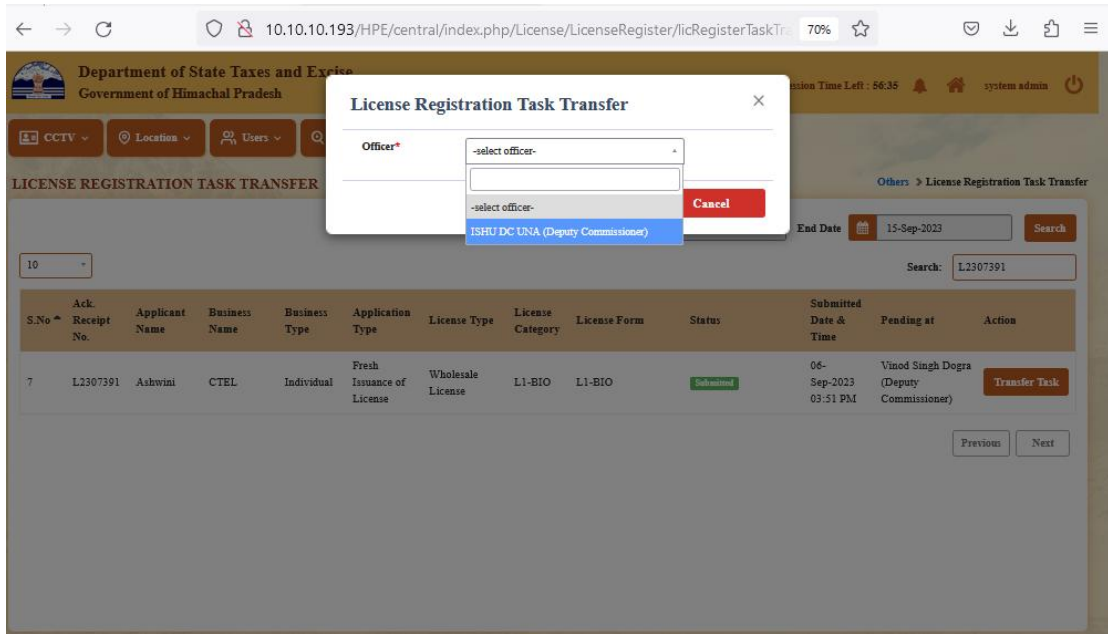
10.10.10.193/HPE/central/index.php/License/LicenseRegister/licRegisterTaskTra 70%

Department of State Taxes and Excise
Government of Himachal Pradesh

ssion Time Left : 56:36 system admin

CCTV Location Users

LICENSE REGISTRATION TASK TRANSFER

Others > License Registration Task Transfer

License Registration Task Transfer

Officer*
-select officer-
-select officer-
ISHU DC UNA (Deputy Commissioner)

Cancel

End Date 15-Sep-2023 Search

10

Search: L2307391

| S.No | Ack. Receipt No. | Applicant Name | Business Name | Business Type | Application Type | License Type | License Category | License Form | Status | Submitted Date & Time | Pending at | Action |
|---|---|---|---|---|---|---|---|---|---|---|---|---|
| 7 | L2307391 | Ashwini | CTEL | Individual | Fresh Issuance of License | Wholesale License | L1-BIO | L1-BIO | Submitted | 06-Sep-2023 03:51 PM | Vinod Singh Dogra (Deputy Commissioner) | Transfer Task |

Previous Next